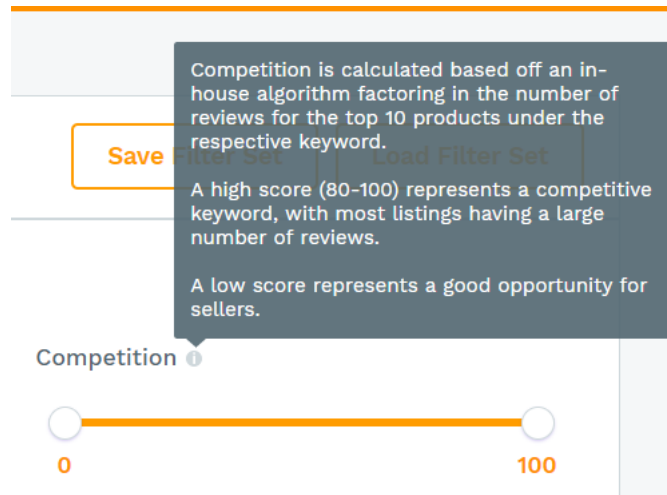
Save Filter Set

Load Filter Set

Competition is calculated based off an in-house algorithm factoring in the number of reviews for the top 10 products under the respective keyword.

A high score (80-100) represents a competitive keyword, with most listings having a large number of reviews.

A low score represents a good opportunity for sellers.

Competition

0

100